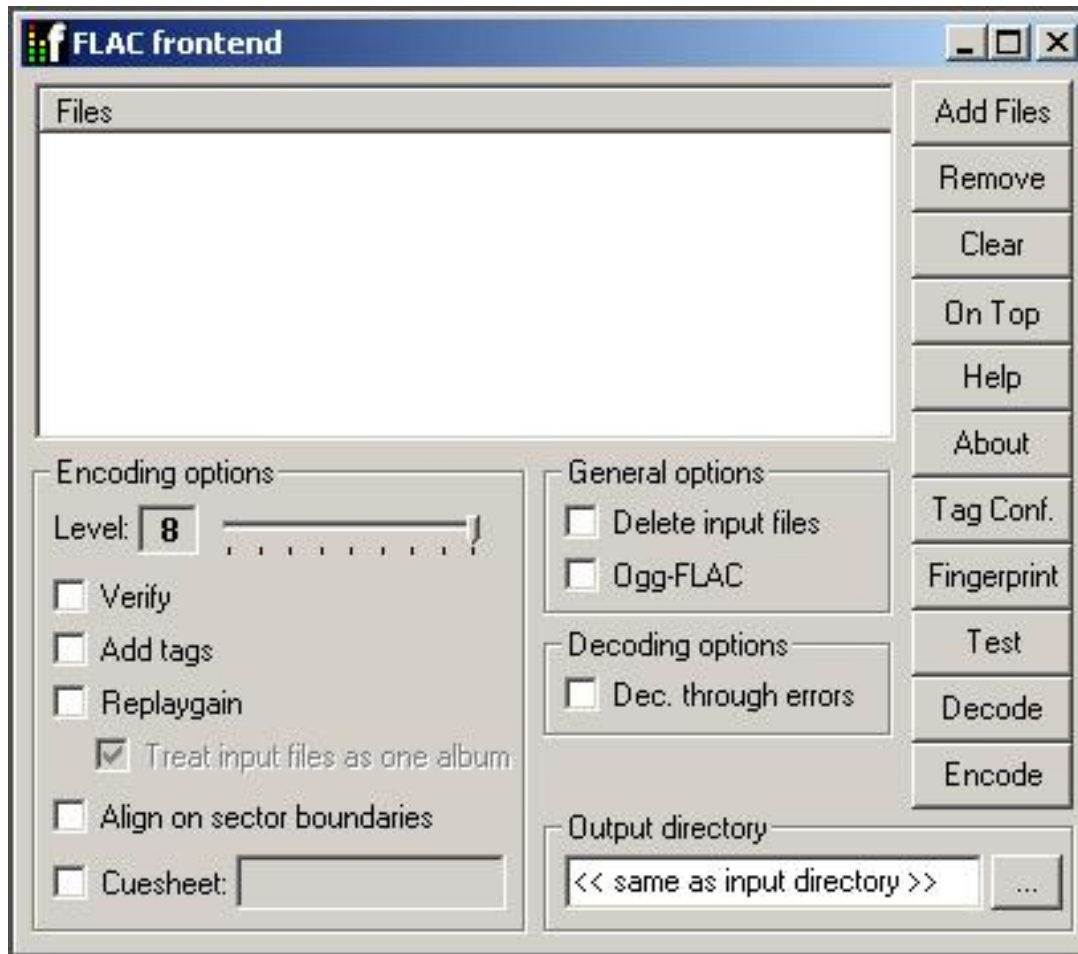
FLAC frontend

Files

Add Files
Remove
Clear
On Top
Help
About
Tag Conf.
Fingerprint
Test
Decode
Encode

Encoding options
Level: 8
Verify
Add tags
Replaygain
Treat input files as one album
Align on sector boundaries
Cuesheet:

General options
Delete input files
Ogg-FLAC

Decoding options
Dec. through errors

Output directory
<< same as input directory >>
...